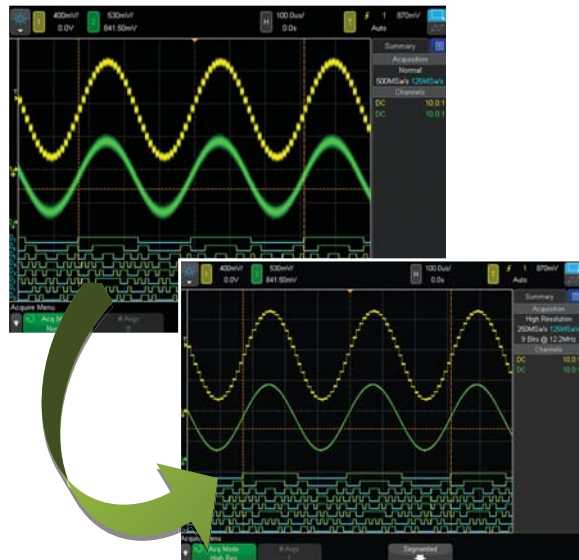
1 400mV/ 0.0V
2 530mV/ 841.50mV
H 100.0us/ 0.0s
T 1 870mV Auto

Summary
Acquisition
Normal
500MSa/s 125MSa/s
Channels
DC 10.0:1
DC 10.0:1

Acquire Menu
Acq Mode Nor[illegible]
# Avgs 8

1 400mV/ 0.0V
2 530mV/ 841.50mV
H 100.0us/ 0.0s
T 1 870mV Auto

Summary
Acquisition
High Resolution
250MSa/s 125MSa/s
9 Bits @ 12.2MHz
Channels
DC 10.0:1
DC 10.0:1

Acquire Menu
Acq Mode High Res
# Avgs
Segmented